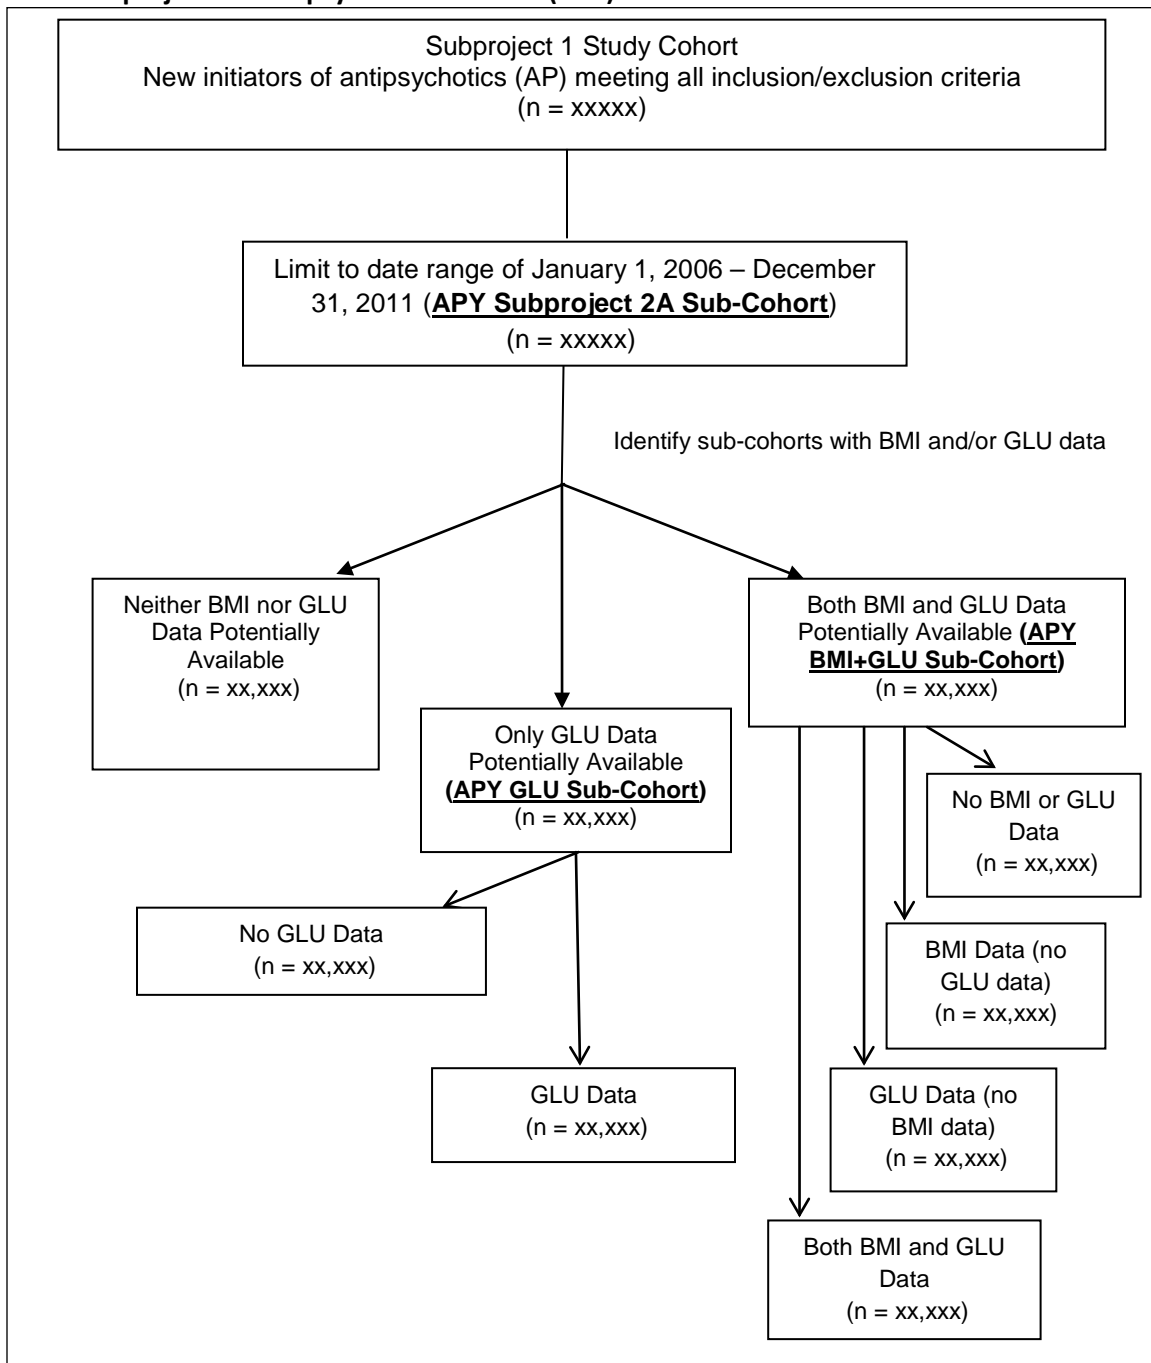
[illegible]

Subproject 1 Study Cohort
New initiators of antipsychotics (AP) meeting all inclusion/exclusion criteria
(n = xxxxx)

Limit to date range of January 1, 2006 – December 31, 2011 (**APY Subproject 2A Sub-Cohort**)
(n = xxxxx)

Identify sub-cohorts with BMI and/or GLU data

Neither BMI nor GLU Data Potentially Available
(n = xx,xxx)

Only GLU Data Potentially Available
**(APY GLU Sub-Cohort)**
(n = xx,xxx)

Both BMI and GLU Data Potentially Available **(APY BMI+GLU Sub-Cohort)**
(n = xx,xxx)

No BMI or GLU Data
(n = xx,xxx)

No GLU Data
(n = xx,xxx)

BMI Data (no GLU data)
(n = xx,xxx)

GLU Data
(n = xx,xxx)

GLU Data (no BMI data)
(n = xx,xxx)

Both BMI and GLU Data
(n = xx,xxx)